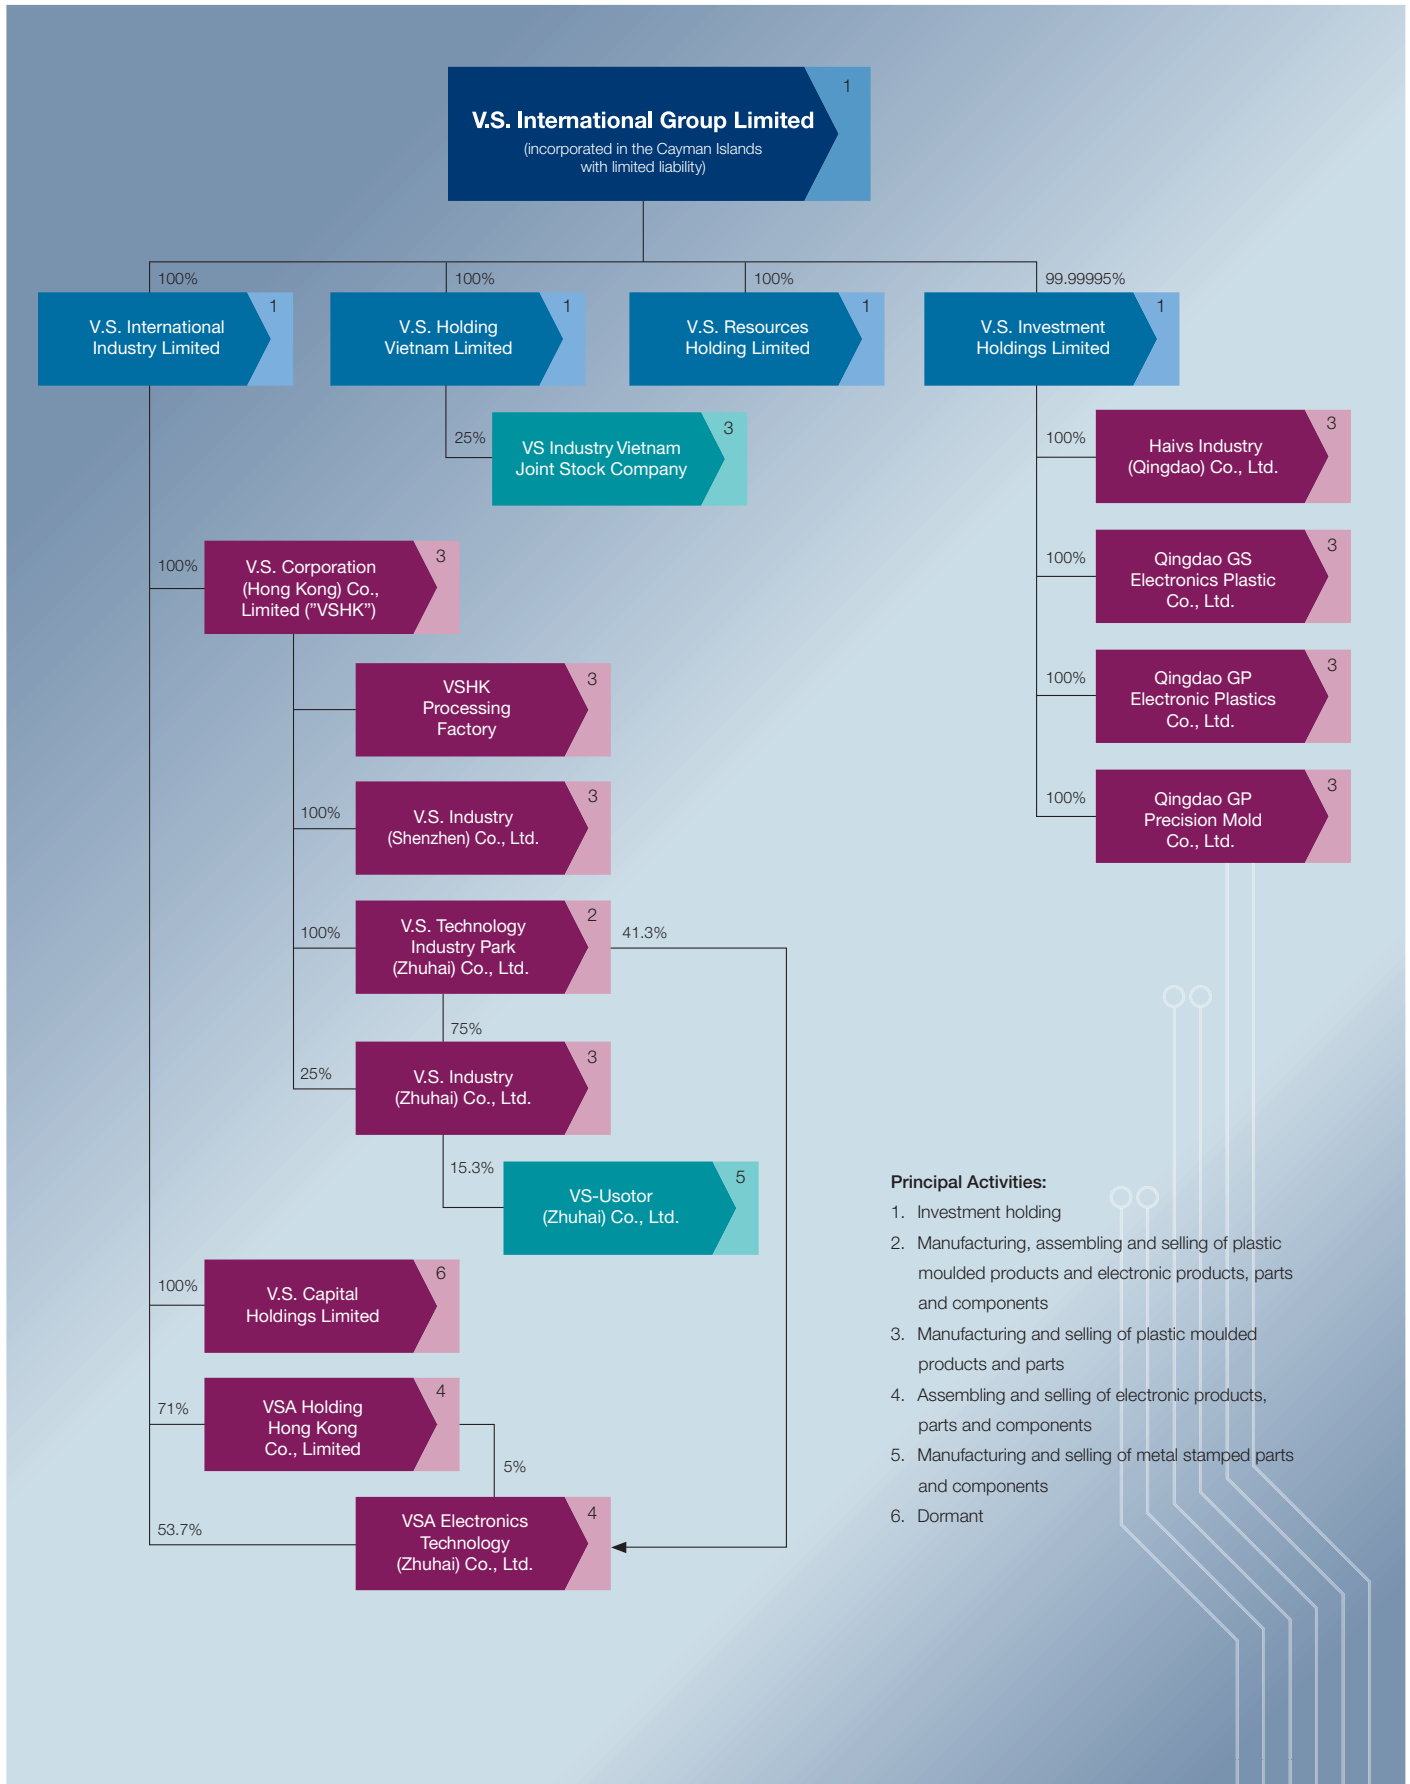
V.S. International Group Limited
(incorporated in the Cayman Islands with limited liability)
1

100%
V.S. International Industry Limited
1

100%
V.S. Holding Vietnam Limited
1

100%
V.S. Resources Holding Limited
1

99.99995%
V.S. Investment Holdings Limited
1

25%
VS Industry Vietnam Joint Stock Company
3

100%
Haivs Industry (Qingdao) Co., Ltd.
3

100%
Qingdao GS Electronics Plastic Co., Ltd.
3

100%
Qingdao GP Electronic Plastics Co., Ltd.
3

100%
Qingdao GP Precision Mold Co., Ltd.
3

100%
V.S. Corporation (Hong Kong) Co., Limited ("VSHK")
3

VSHK Processing Factory
3

100%
V.S. Industry (Shenzhen) Co., Ltd.
3

100%
V.S. Technology Industry Park (Zhuhai) Co., Ltd.
2

41.3%

75%

25%
V.S. Industry (Zhuhai) Co., Ltd.
3

15.3%
VS-Usotor (Zhuhai) Co., Ltd.
5

100%
V.S. Capital Holdings Limited
6

71%
VSA Holding Hong Kong Co., Limited
4

5%

53.7%
VSA Electronics Technology (Zhuhai) Co., Ltd.
4

Principal Activities:
1. Investment holding
2. Manufacturing, assembling and selling of plastic moulded products and electronic products, parts and components
3. Manufacturing and selling of plastic moulded products and parts
4. Assembling and selling of electronic products, parts and components
5. Manufacturing and selling of metal stamped parts and components
6. Dormant